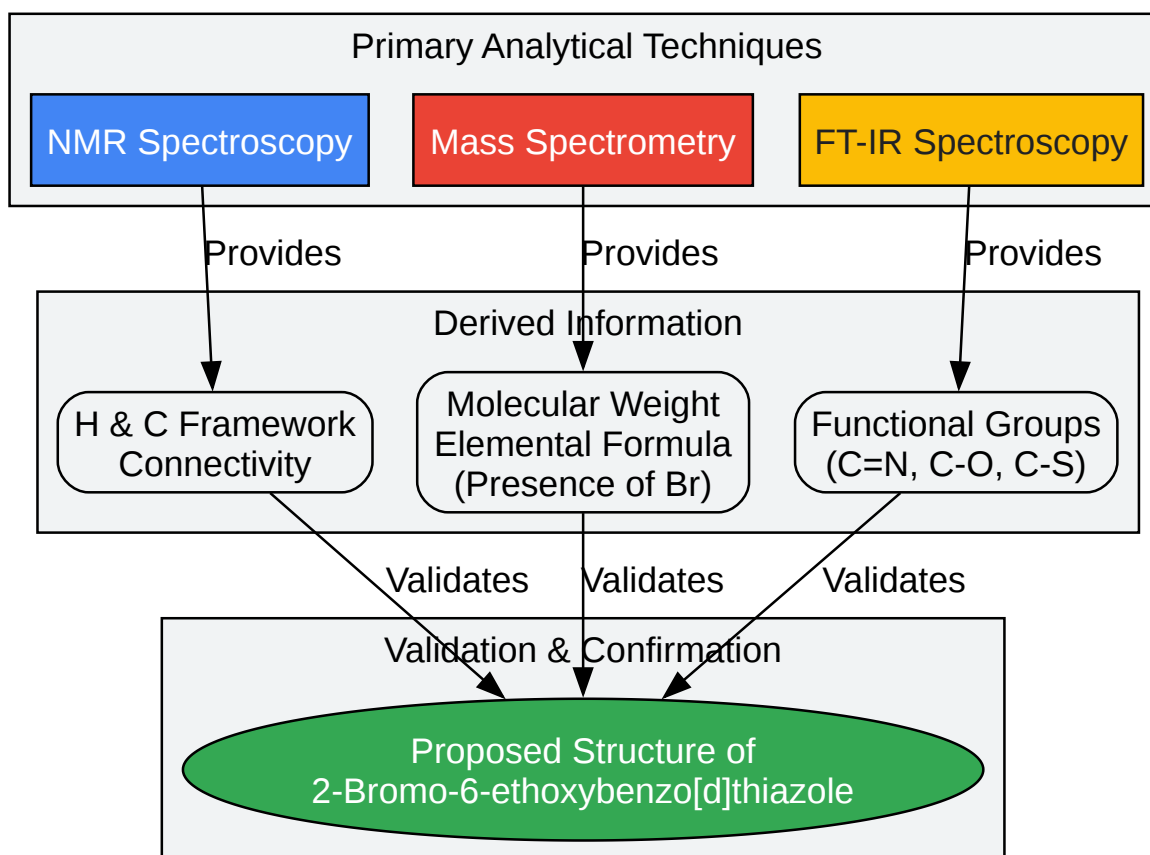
Primary Analytical Techniques

NMR Spectroscopy

Mass Spectrometry

FT-IR Spectroscopy

Provides

Provides

Provides

Derived Information

H & C Framework Connectivity

Molecular Weight Elemental Formula (Presence of Br)

Functional Groups (C=N, C-O, C-S)

Validates

Validates

Validates

Validation & Confirmation

Proposed Structure of 2-Bromo-6-ethoxybenzo[d]thiazole